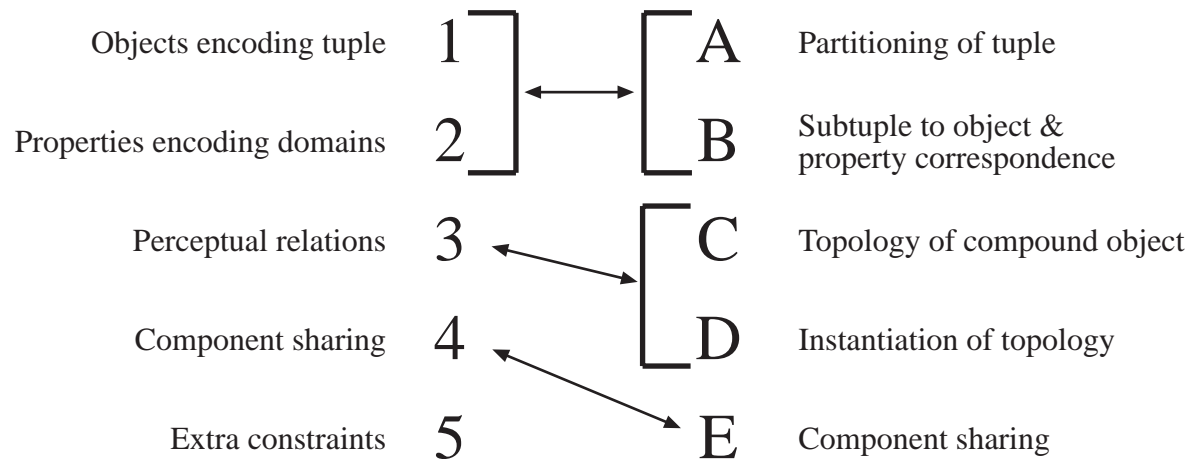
Objects encoding tuple 1

Properties encoding domains 2

Perceptual relations 3

Component sharing 4

Extra constraints 5

A Partitioning of tuple

B Subtuple to object & property correspondence

C Topology of compound object

D Instantiation of topology

E Component sharing